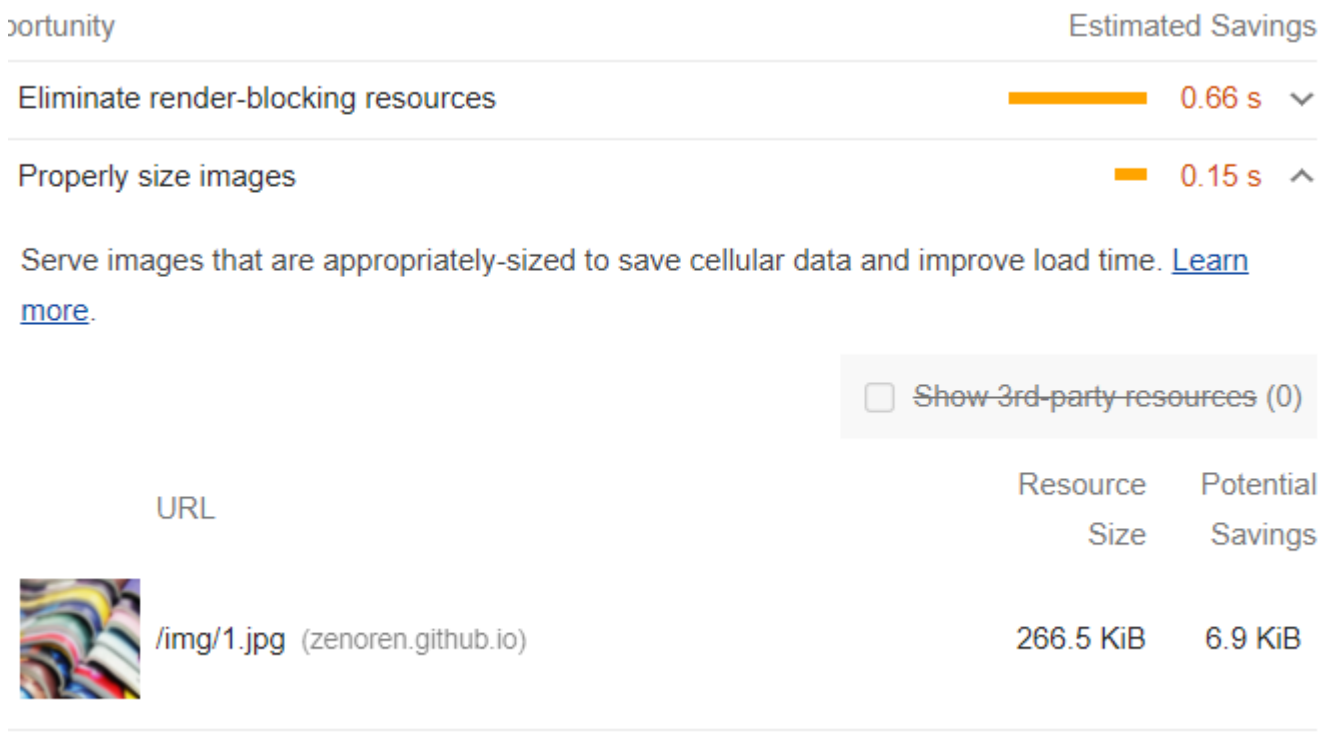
ɔortunity	Estimated Savings

Eliminate render-blocking resources 0.66 s

Properly size images 0.15 s

Serve images that are appropriately-sized to save cellular data and improve load time. Learn more.

Show 3rd-party resources (0)

| URL | Resource Size | Potential Savings |
|---|---|---|
| /img/1.jpg (zenoren.github.io) | 266.5 KiB | 6.9 KiB |